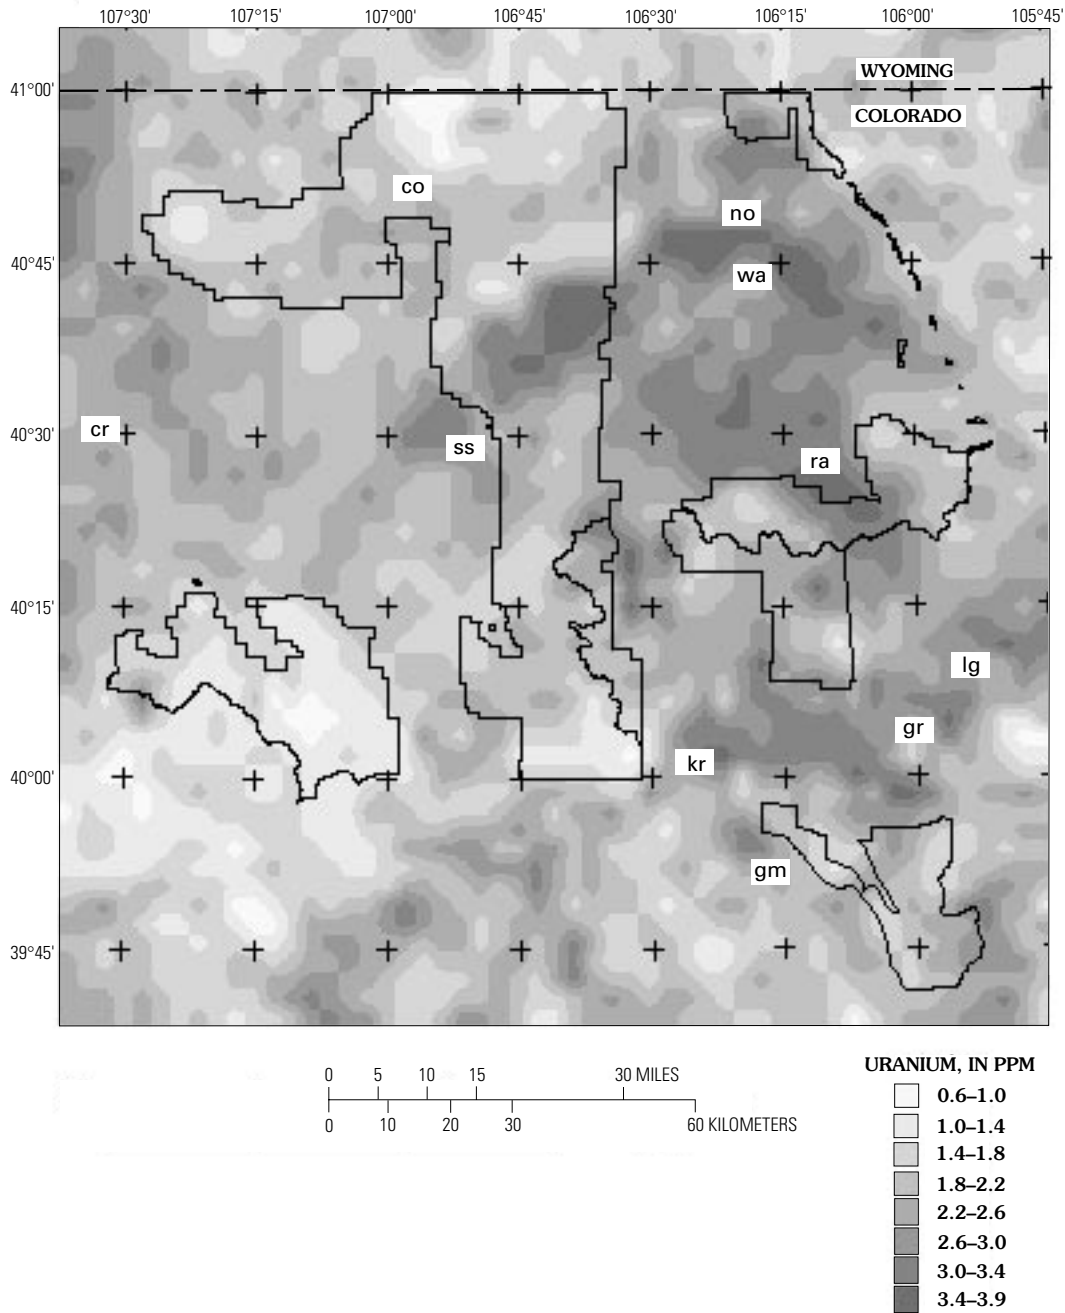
107°30' 107°15' 107°00' 106°45' 106°30' 106°15' 106°00' 105°45'

41°00'

WYOMING

COLORADO

co

no

40°45'

wa

40°30'

cr

ss

ra

40°15'

lg

gr

40°00'

kr

gm

39°45'

0 5 10 15 30 MILES

0 10 20 30 60 KILOMETERS

URANIUM, IN PPM

0.6–1.0

1.0–1.4

1.4–1.8

1.8–2.2

2.2–2.6

2.6–3.0

3.0–3.4

3.4–3.9